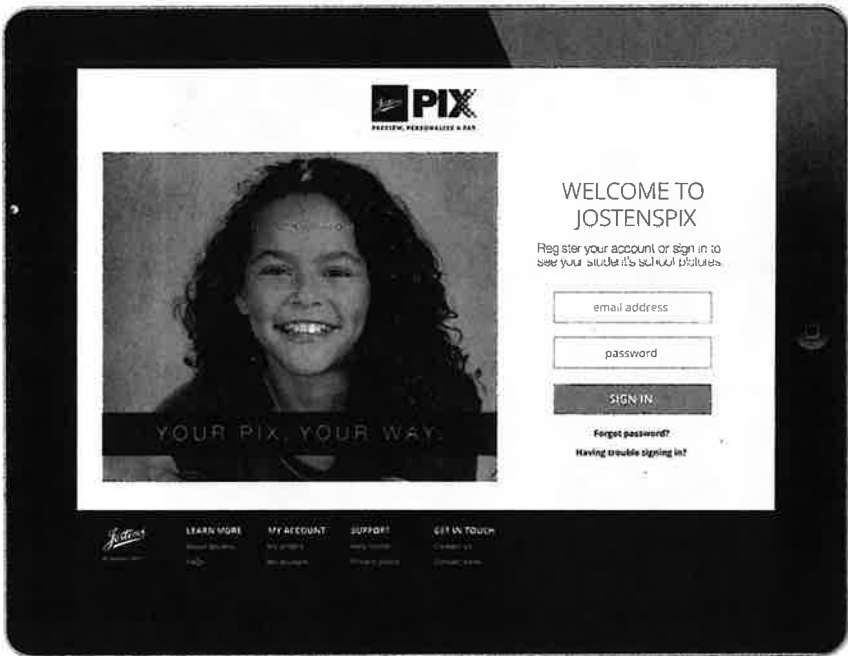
PIX
PREVIEW, PERSONALIZE & PAY

YOUR PIX. YOUR WAY.

WELCOME TO JOSTENSPIX

Register your account or sign in to see your student's school pictures.

email address

password

SIGN IN

Forgot password?

Having trouble signing in?

Jostens

LEARN MORE
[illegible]
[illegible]

MY ACCOUNT
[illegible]
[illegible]

SUPPORT
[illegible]
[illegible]

GET IN TOUCH
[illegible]
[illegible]